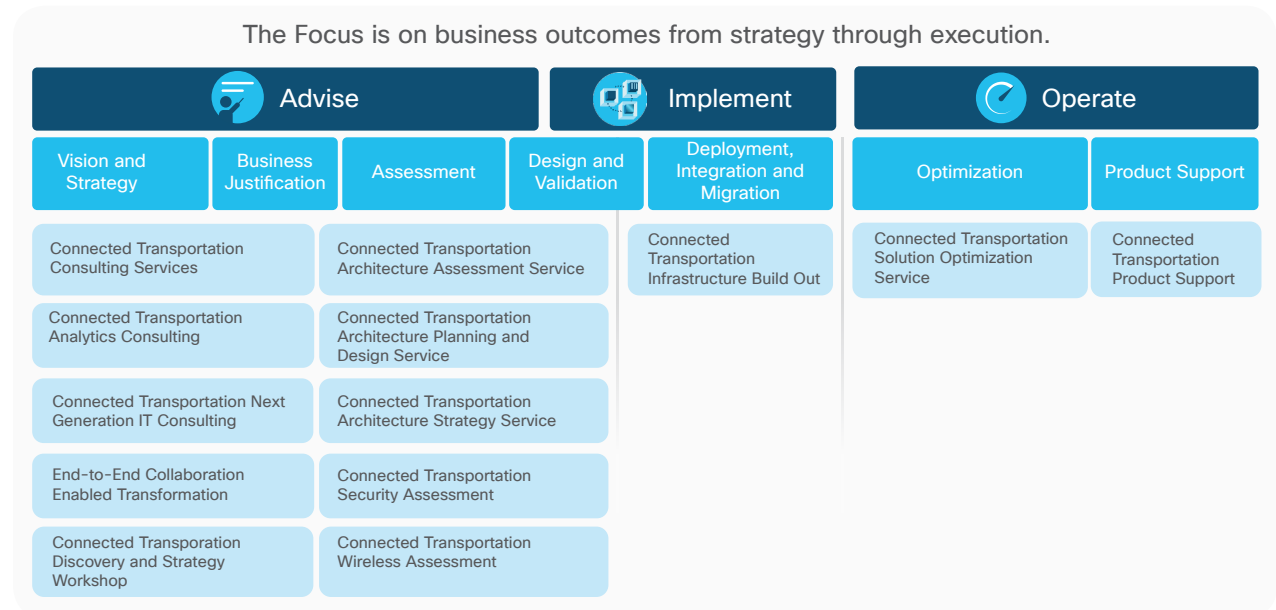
The Focus is on business outcomes from strategy through execution.

Advise

Implement

Operate

Vision and Strategy

Business Justification

Assessment

Design and Validation

Deployment, Integration and Migration

Optimization

Product Support

Connected Transportation Consulting Services

Connected Transportation Analytics Consulting

Connected Transportation Next Generation IT Consulting

End-to-End Collaboration Enabled Transformation

Connected Transporation Discovery and Strategy Workshop

Connected Transportation Architecture Assessment Service

Connected Transportation Architecture Planning and Design Service

Connected Transportation Architecture Strategy Service

Connected Transportation Security Assessment

Connected Transportation Wireless Assessment

Connected Transportation Infrastructure Build Out

Connected Transportation Solution Optimization Service

Connected Transportation Product Support